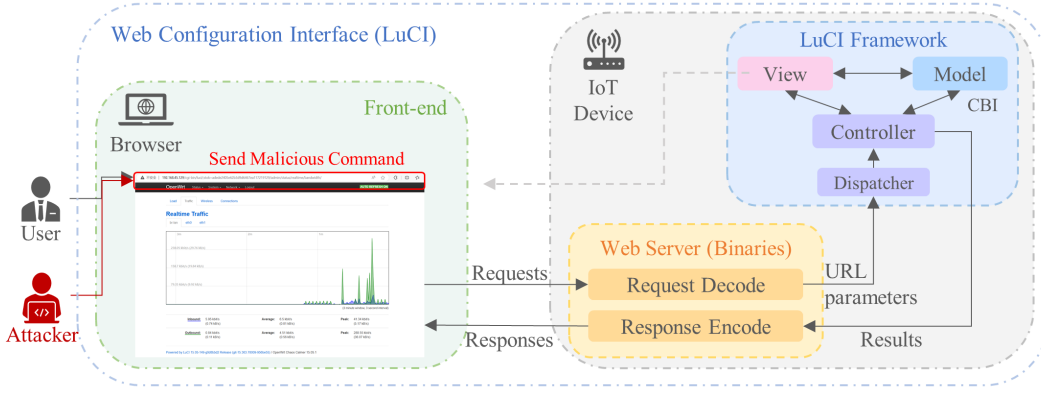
Web Configuration Interface (LuCI)

IoT Device

LuCI Framework

View

Model

CBI

Controller

Dispatcher

Front-end

Browser

Send Malicious Command

User

Attacker

Realtime Traffic

Requests

Responses

Web Server (Binaries)

Request Decode

Response Encode

URL parameters

Results